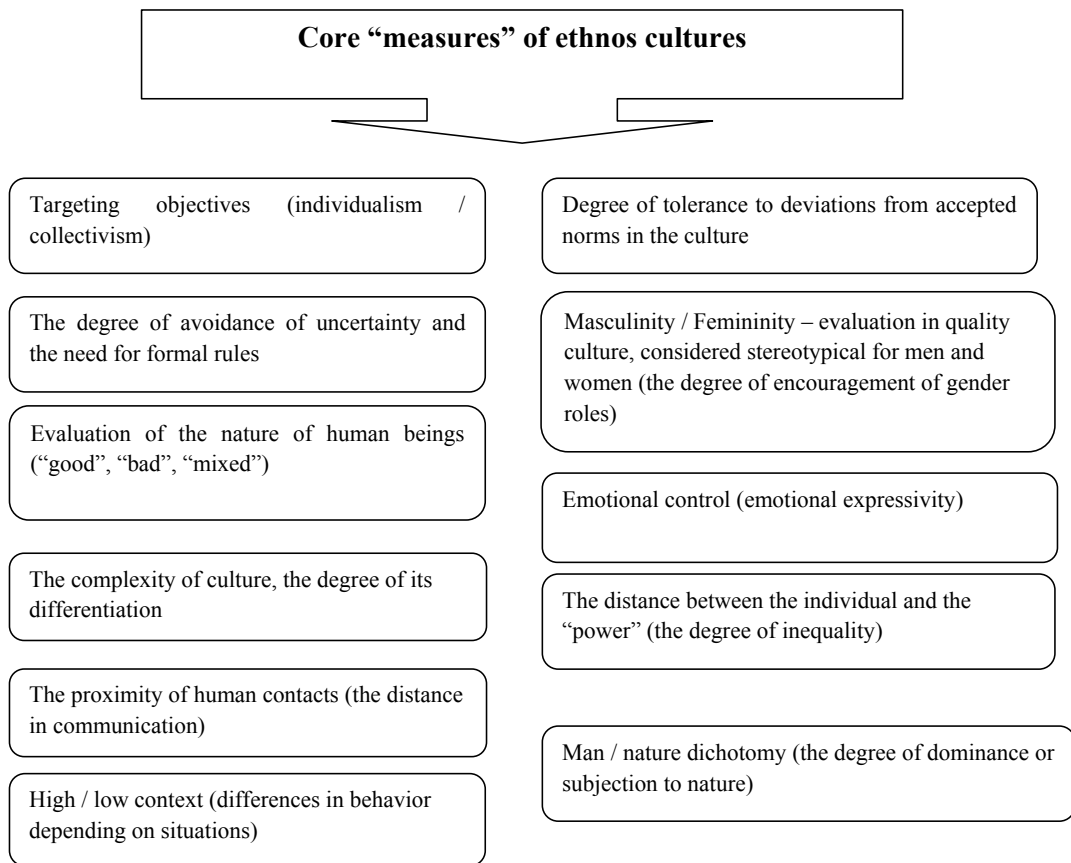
Core "measures" of ethnos cultures

Targeting objectives (individualism / collectivism)

The degree of avoidance of uncertainty and the need for formal rules

Evaluation of the nature of human beings ("good", "bad", "mixed")

The complexity of culture, the degree of its differentiation

The proximity of human contacts (the distance in communication)

High / low context (differences in behavior depending on situations)

Degree of tolerance to deviations from accepted norms in the culture

Masculinity / Femininity – evaluation in quality culture, considered stereotypical for men and women (the degree of encouragement of gender roles)

Emotional control (emotional expressivity)

The distance between the individual and the "power" (the degree of inequality)

Man / nature dichotomy (the degree of dominance or subjection to nature)